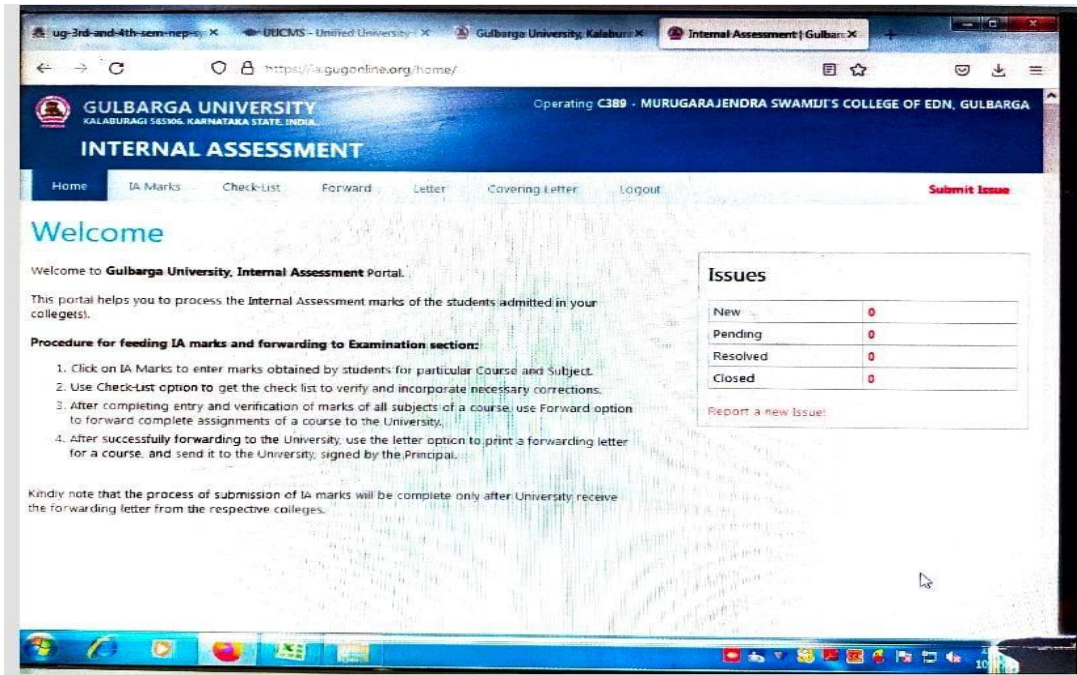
ug-3rd-and-4th-sem-nep-sy ×
UUCMS - Unified University ×
Gulbarga University, Kalabur ×
Internal Assessment | Gulbar ×

https://ia.gugonline.org/home/

GULBARGA UNIVERSITY
KALABURAGI 585106. KARNATAKA STATE, INDIA
INTERNAL ASSESSMENT

Operating C389 - MURUGARAJENDRA SWAMIJI'S COLLEGE OF EDN, GULBARGA

Home IA Marks Check-List Forward Letter Covering Letter Logout Submit Issue

Welcome

Welcome to Gulbarga University, Internal Assessment Portal.

This portal helps you to process the Internal Assessment marks of the students admitted in your college(s).

Procedure for feeding IA marks and forwarding to Examination section:

1. Click on IA Marks to enter marks obtained by students for particular Course and Subject.
2. Use Check-List option to get the check list to verify and incorporate necessary corrections.
3. After completing entry and verification of marks of all subjects of a course, use Forward option to forward complete assignments of a course to the University.
4. After successfully forwarding to the University, use the letter option to print a forwarding letter for a course, and send it to the University, signed by the Principal.

Kindly note that the process of submission of IA marks will be complete only after University receive the forwarding letter from the respective colleges.

Issues

| New | 0 |
|---|---|
| Pending | 0 |
| Resolved | 0 |
| Closed | 0 |

Report a new Issue!